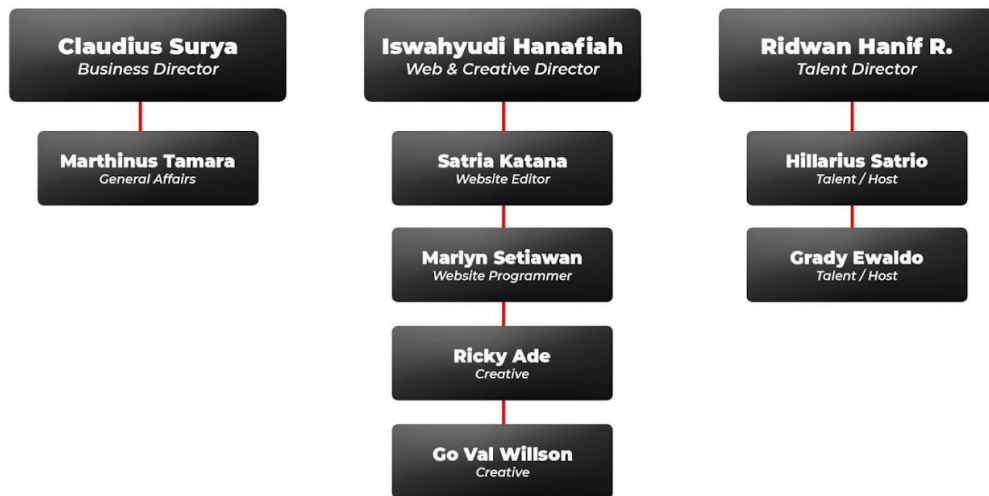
Claudius Surya
Business Director

Marthinus Tamara
General Affairs

Iswahyudi Hanafiah
Web & Creative Director

Satria Katana
Website Editor

Marlyn Setiawan
Website Programmer

Ricky Ade
Creative

Go Val Willson
Creative

Ridwan Hanif R.
Talent Director

Hillarius Satrio
Talent / Host

Grady Ewaldo
Talent / Host